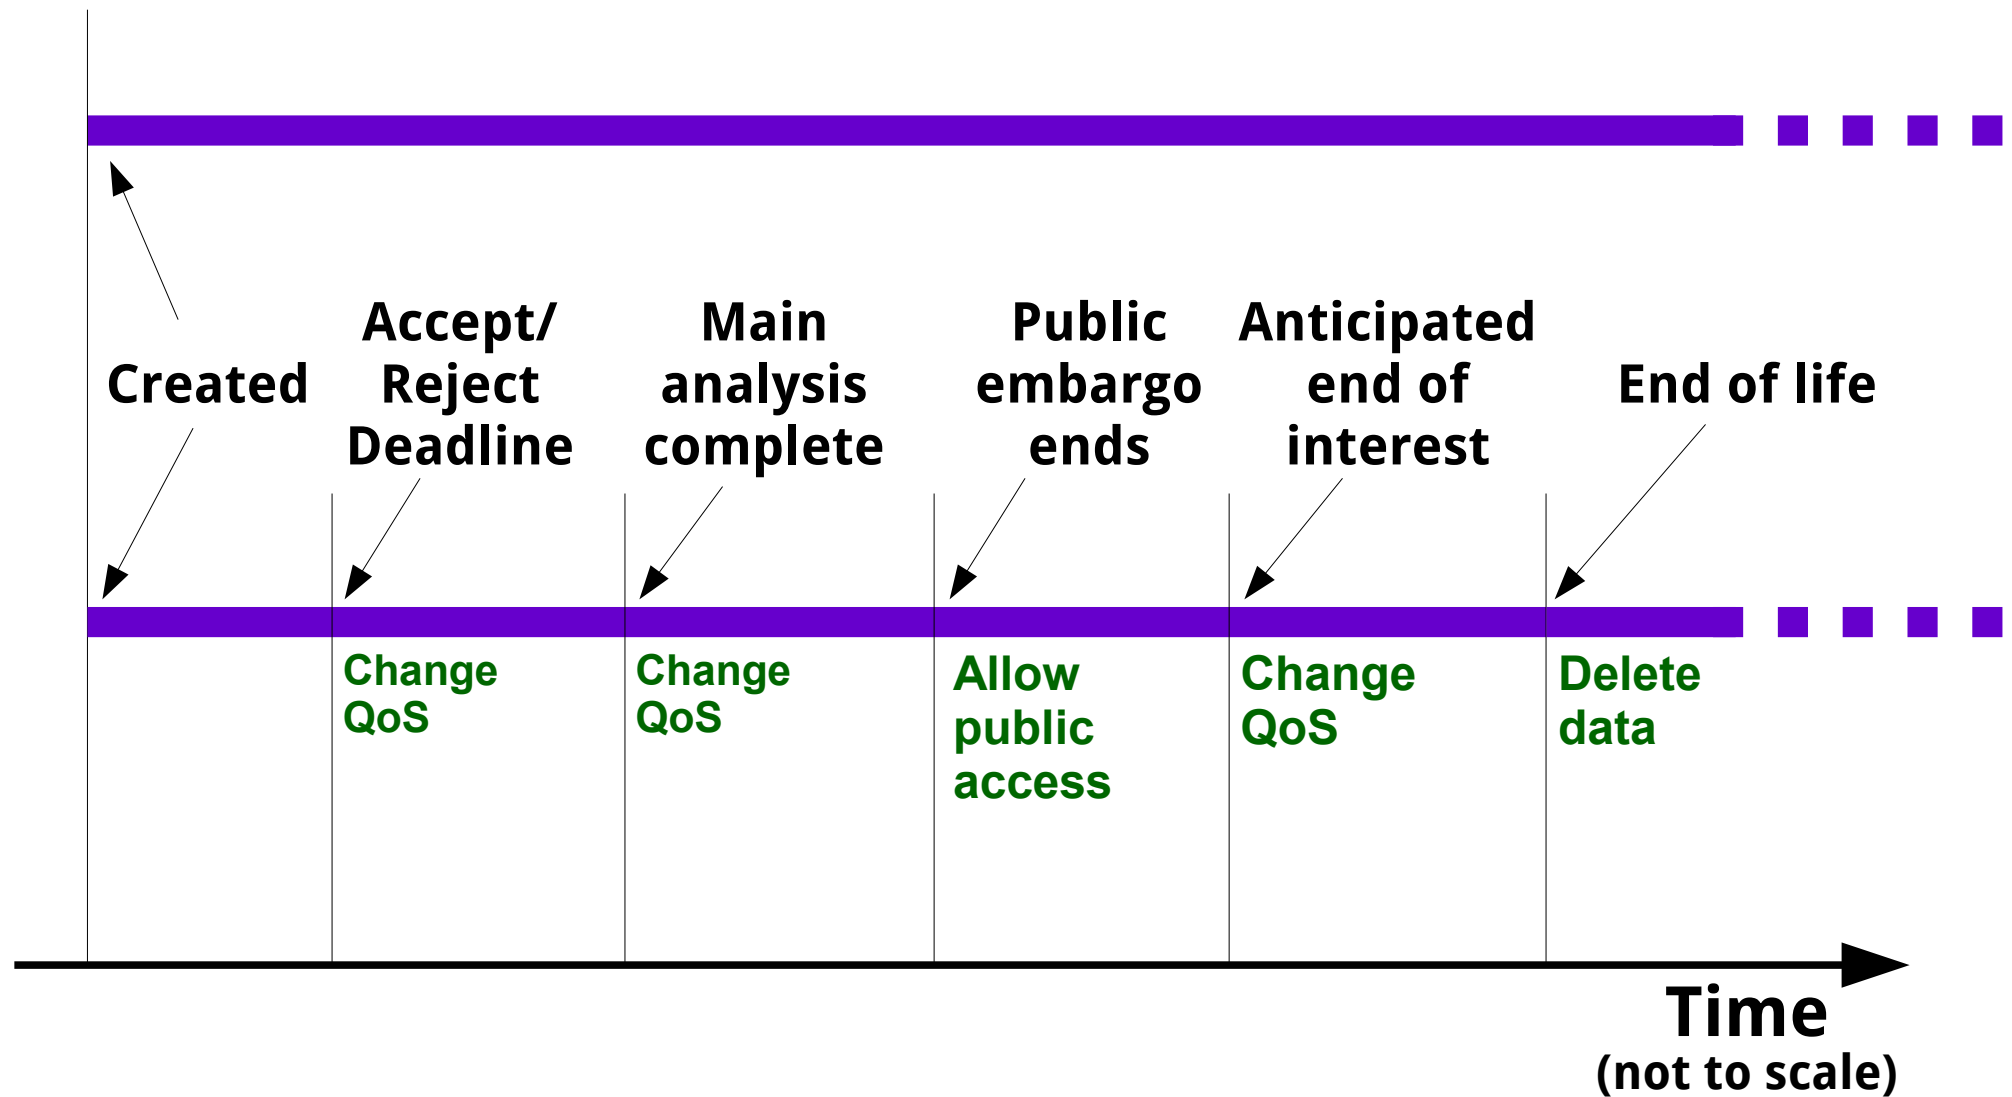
Created

Accept/ Reject Deadline

Main analysis complete

Public embargo ends

Anticipated end of interest

End of life

Change QoS

Change QoS

Allow public access

Change QoS

Delete data

Time
(not to scale)